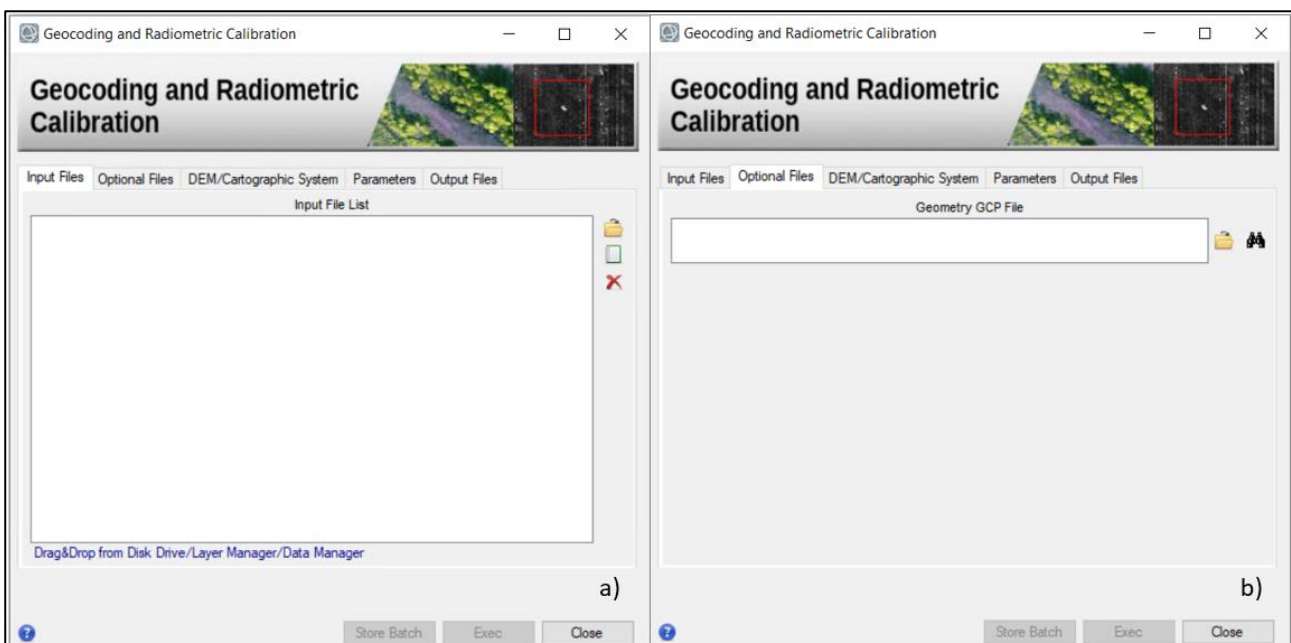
Geocoding and Radiometric Calibration

Geocoding and Radiometric Calibration

Input Files | Optional Files | DEM/Cartographic System | Parameters | Output Files

Input File List

Drag&Drop from Disk Drive/Layer Manager/Data Manager

a)

Store Batch | Exec | Close

Geocoding and Radiometric Calibration

Geocoding and Radiometric Calibration

Input Files | Optional Files | DEM/Cartographic System | Parameters | Output Files

Geometry GCP File

b)

Store Batch | Exec | Close